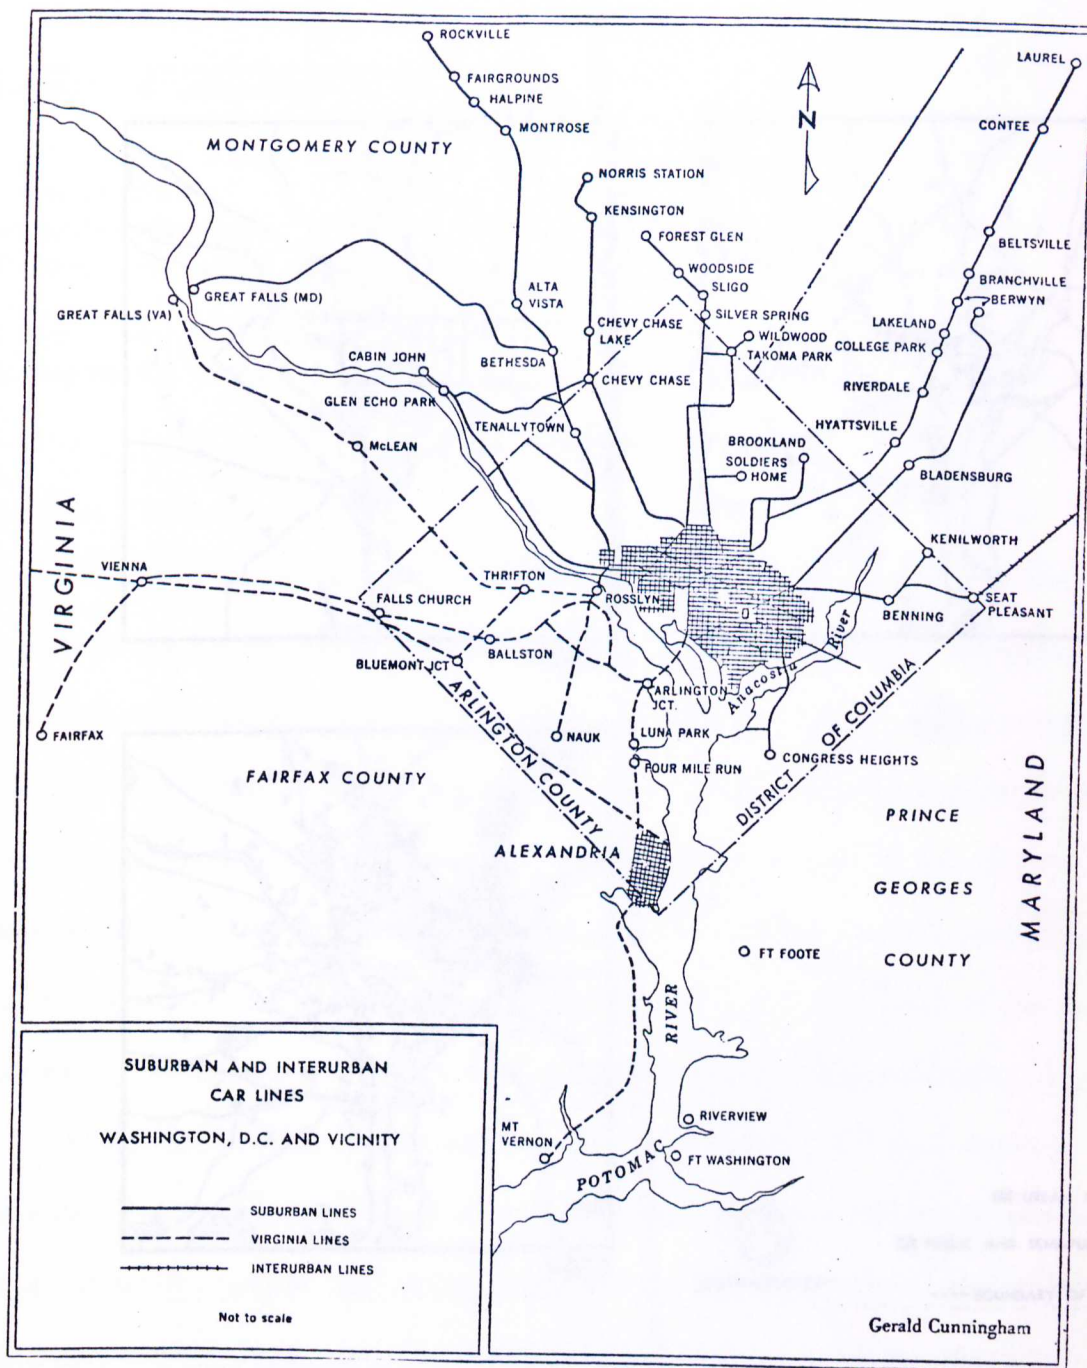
ROCKVILLE
FAIRGROUNDS
HALPINE
MONTROSE
N
LAUREL
CONTEE
MONTGOMERY COUNTY
NORRIS STATION
KENSINGTON
FOREST GLEN
BELTSVILLE
WOODSIDE
SLIGO
BRANCHVILLE
BERWYN
GREAT FALLS (MD)
ALTA VISTA
GREAT FALLS (VA)
SILVER SPRING
CHEVY CHASE LAKE
WILDWOOD
LAKELAND
TAKOMA PARK
COLLEGE PARK
CABIN JOHN
BETHESDA
CHEVY CHASE
RIVERDALE
GLEN ECHO PARK
HYATTSVILLE
TENALLYTOWN
McLEAN
BROOKLAND
SOLDIERS HOME
BLADENSBURG
VIRGINIA
KENILWORTH
VIENNA
THRIFTON
SEAT PLEASANT
FALLS CHURCH
ROSSLYN
BENNING
BALLSTON
BLUEMONT JCT
Anacostia River
ARLINGTON JCT.
ARLINGTON COUNTY
DISTRICT OF COLUMBIA
FAIRFAX
NAUK
LUNA PARK
CONGRESS HEIGHTS
FAIRFAX COUNTY
FOUR MILE RUN
MARYLAND
PRINCE
ALEXANDRIA
GEORGES
FT FOOTE
COUNTY
RIVER
SUBURBAN AND INTERURBAN CAR LINES
WASHINGTON, D.C. AND VICINITY
RIVERVIEW
MT VERNON
FT WASHINGTON
POTOMAC
SUBURBAN LINES
VIRGINIA LINES
INTERURBAN LINES
Not to scale
Gerald Cunningham